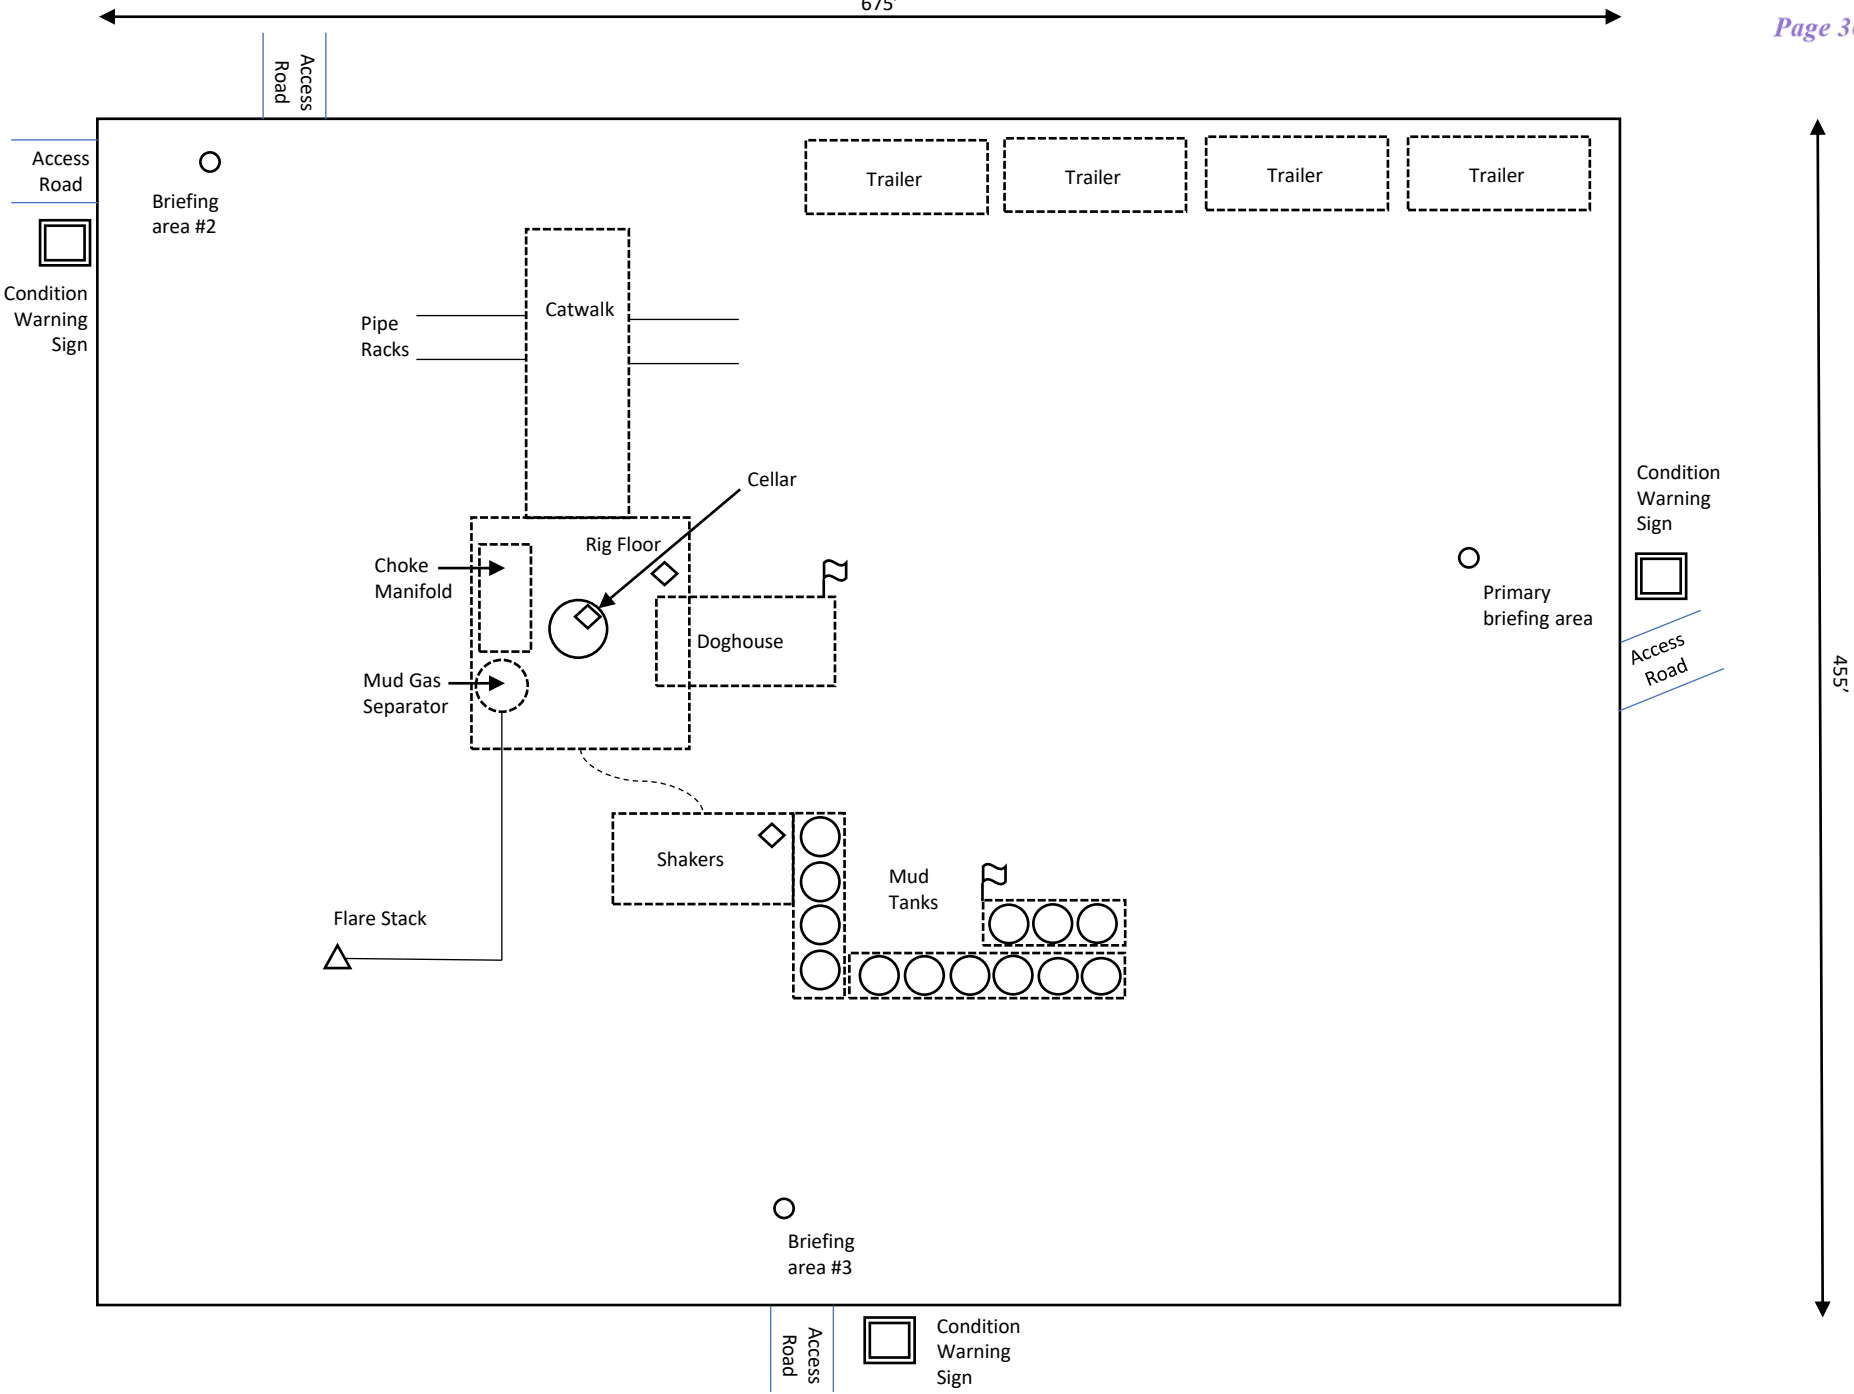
675

Page 3

Access Road

Access Road

Briefing area #2

Condition Warning Sign

Trailer

Trailer

Trailer

Trailer

Catwalk

Pipe Racks

Cellar

Rig Floor

Choke Manifold

Doghouse

Mud Gas Separator

Condition Warning Sign

Primary briefing area

Access Road

455'

Shakers

Mud Tanks

Flare Stack

Briefing area #3

Access Road

Condition Warning Sign